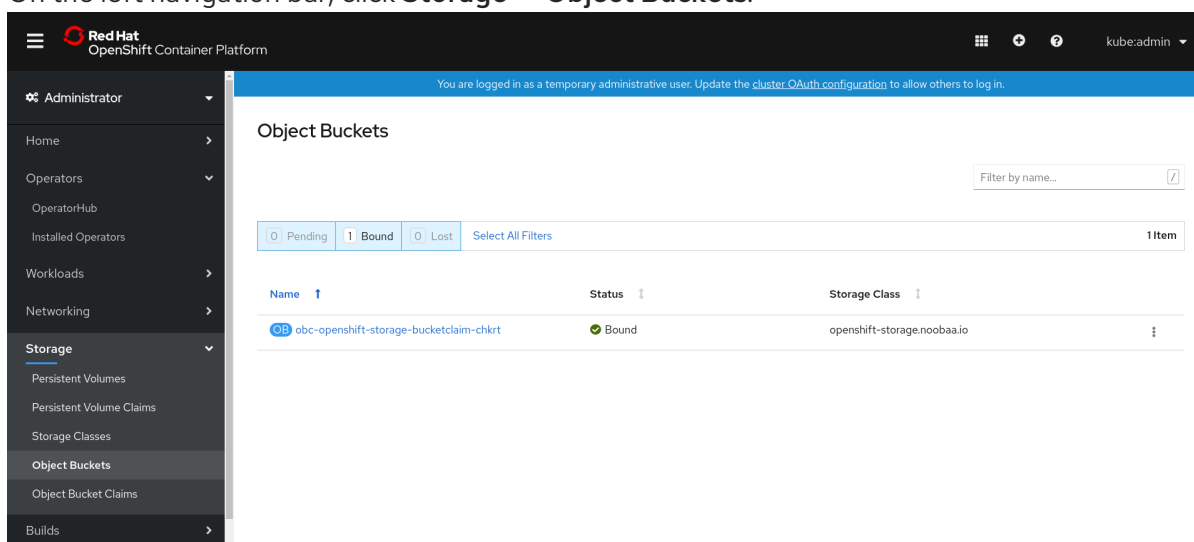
On the left navigation bar, click Storage → Object Buckets.

Red Hat OpenShift Container Platform

kube:admin

Administrator

Home

Operators

OperatorHub

Installed Operators

Workloads

Networking

Storage

Persistent Volumes

Persistent Volume Claims

Storage Classes

Object Buckets

Object Bucket Claims

Builds

You are logged in as a temporary administrative user. Update the cluster OAuth configuration to allow others to log in.

Object Buckets

Filter by name...

/

0 Pending 1 Bound 0 Lost Select All Filters 1 Item

| Name | Status | Storage Class |
|---|---|---|
| OB obc-openshift-storage-bucketclaim-chkrt | Bound | openshift-storage.noobaa.io |